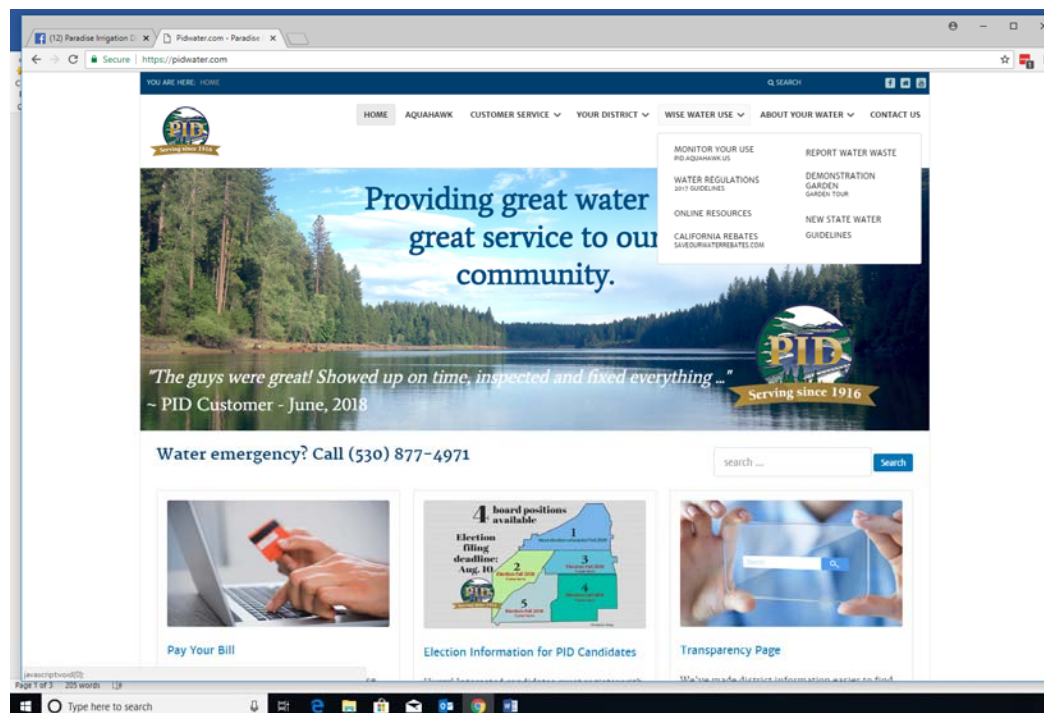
(12) Paradise Irrigation D ×
Pidwater.com - Paradise ×

Secure | https://pidwater.com

YOU ARE HERE: HOME

SEARCH

PID
Serving since 1916

HOME AQUAHAWK CUSTOMER SERVICE YOUR DISTRICT WISE WATER USE ABOUT YOUR WATER CONTACT US

MONITOR YOUR USE
PID.AQUAHAWK.US

WATER REGULATIONS
2017 GUIDELINES

ONLINE RESOURCES

CALIFORNIA REBATES
SAVEOURWATERREBATES.COM

REPORT WATER WASTE

DEMONSTRATION GARDEN
GARDEN TOUR

NEW STATE WATER GUIDELINES

Providing great water great service to our community.

"The guys were great! Showed up on time, inspected and fixed everything ..."
~ PID Customer - June, 2018

PID
Serving since 1916

Water emergency? Call (530) 877-4971

search ...

Search

4 board positions available

Election filing deadline: Aug. 10.

1
2
3
4
5

Pay Your Bill

Election Information for PID Candidates

Transparency Page

We've made district information easier to find

javascript:void(0);

Page 1 of 3 205 words

Type here to search